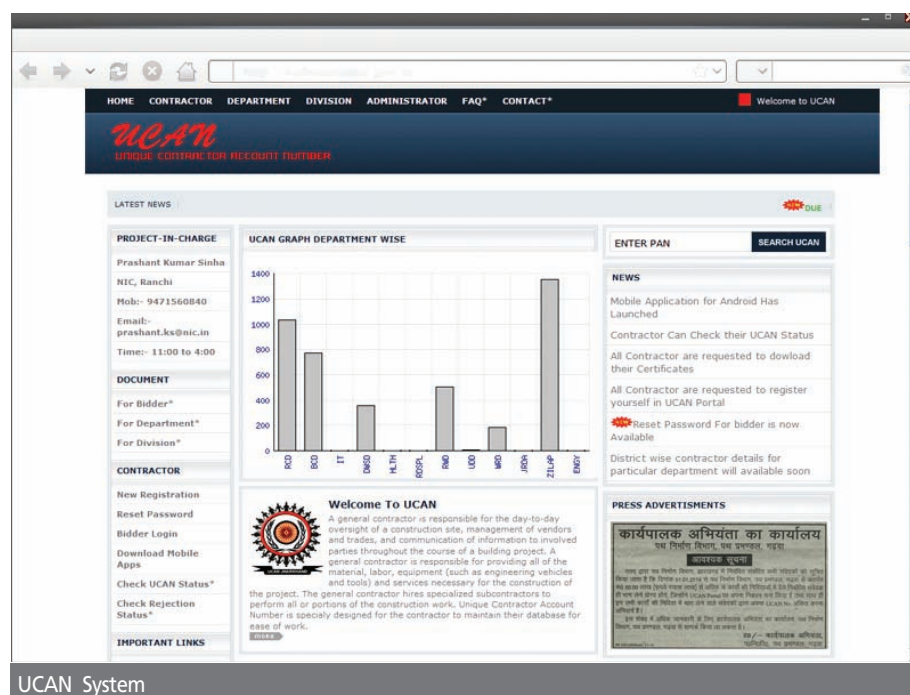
HOME CONTRACTOR DEPARTMENT DIVISION ADMINISTRATOR FAQ* CONTACT*

Welcome to UCAN

UCAN
UNIQUE CONTRACTOR ACCOUNT NUMBER

LATEST NEWS

DUE

PROJECT-IN-CHARGE
Prashant Kumar Sinha
NIC, Ranchi
Mob:- 9471560840
Email:- prashant.ks@nic.in
Time:- 11:00 to 4:00

DOCUMENT
For Bidder*
For Department*
For Division*

CONTRACTOR
New Registration
Reset Password
Bidder Login
Download Mobile Apps
Check UCAN Status*
Check Rejection Status*

IMPORTANT LINKS

UCAN GRAPH DEPARTMENT WISE

1400
1200
1000
800
600
400
200
0

RCD BCD IT DWSD MLTH RDSPL RWD UDD WRD JRDA ZILAP ENGY

Welcome To UCAN

A general contractor is responsible for the day-to-day oversight of a construction site, management of vendors and trades, and communication of information to involved parties throughout the course of a building project. A general contractor is responsible for providing all of the material, labor, equipment (such as engineering vehicles and tools) and services necessary for the construction of the project. The general contractor hires specialized subcontractors to perform all or portions of the construction work. Unique Contractor Account Number is specialy designed for the contractor to maintain their database for ease of work.

more

ENTER PAN
SEARCH UCAN

NEWS
Mobile Application for Android Has Launched
Contractor Can Check their UCAN Status
All Contractor are requested to dowload their Certificates
All Contractor are requested to register yourself in UCAN Portal
Reset Password For bidder is now Available
District wise contractor details for particular department will available soon

PRESS ADVERTISMENTS

कार्यपालक अभियंता का कार्यालय
पथ निर्माण विभाग, पथ प्रमण्डल, गढ़वा
आवश्यक सूचना
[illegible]

UCAN System